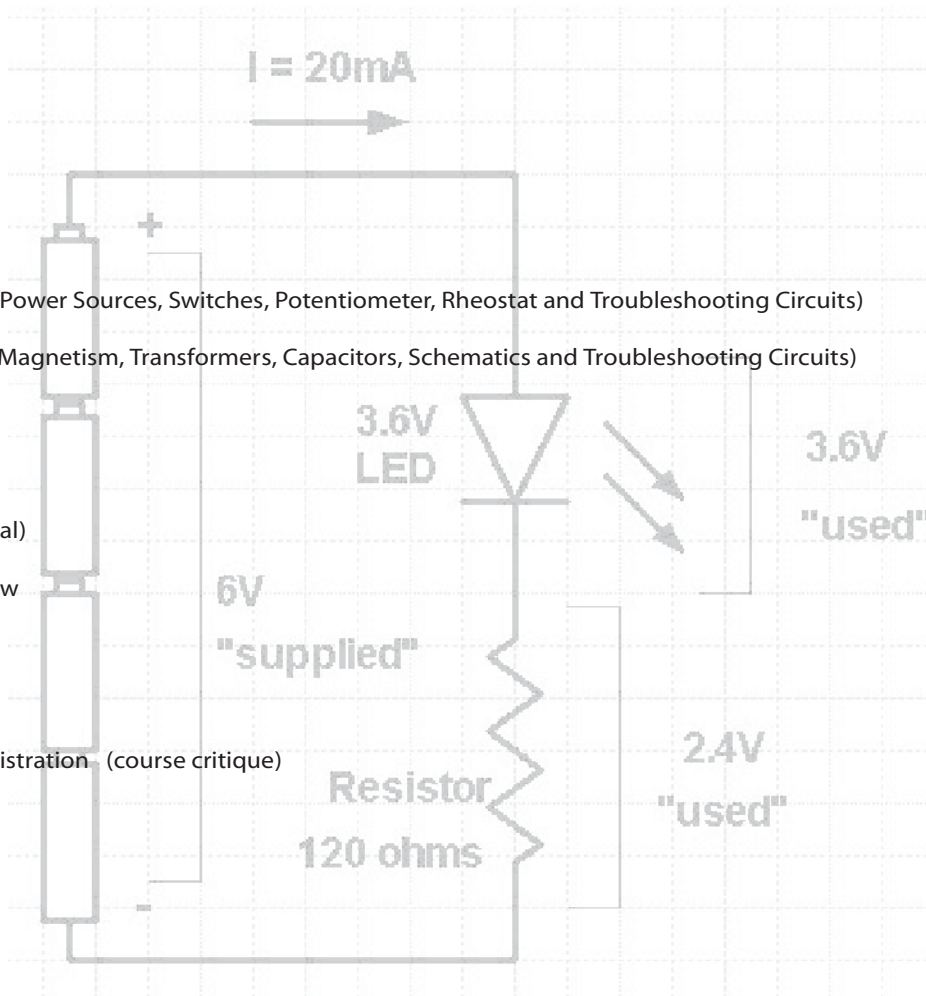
I = 20mA

+

Power Sources, Switches, Potentiometer, Rheostat and Troubleshooting Circuits)

Magnetism, Transformers, Capacitors, Schematics and Troubleshooting Circuits)

3.6V LED

3.6V "used"

al)

w

6V "supplied"

istration (course critique)

Resistor 120 ohms

2.4V "used"

-